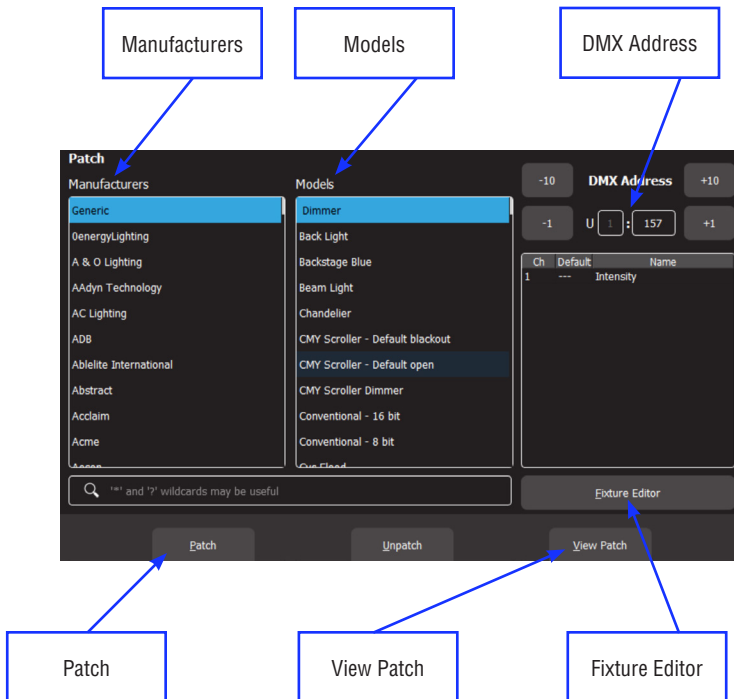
Manufacturers

Models

DMX Address

Patch

Manufacturers

Generic
0energyLighting
A & O Lighting
AAdyn Technology
AC Lighting
ADB
Ablelite International
Abstract
Acclaim
Acme
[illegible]

Models

Dimmer
Back Light
Backstage Blue
Beam Light
Chandelier
CMY Scroller - Default blackout
CMY Scroller - Default open
CMY Scroller Dimmer
Conventional - 16 bit
Conventional - 8 bit
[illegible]

-10 DMX Address +10

-1 U 1 : 157 +1

| Ch | Default | Name |
|---|---|---|
| 1 | --- | Intensity |

'*' and '?' wildcards may be useful

Fixture Editor

Patch

Unpatch

View Patch

Patch

View Patch

Fixture Editor